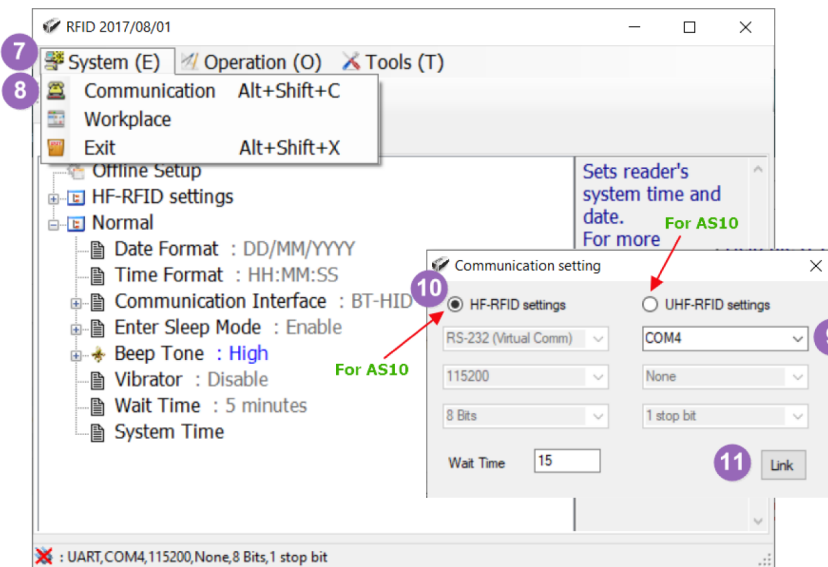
RFID 2017/08/01

7 System (E) Operation (O) Tools (T)

8 Communication Alt+Shift+C
Workplace
Exit Alt+Shift+X

Offline Setup
HF-RFID settings
Normal
Date Format : DD/MM/YYYY
Time Format : HH:MM:SS
Communication Interface : BT-HID
Enter Sleep Mode : Enable
Beep Tone : High
Vibrator : Disable
Wait Time : 5 minutes
System Time

Sets reader's system time and date.
For more

For AS10

Communication setting

10 HF-RFID settings
UHF-RFID settings

RS-232 (Virtual Comm)
COM4
115200
None
8 Bits
1 stop bit

For AS10

Wait Time 15

11 Link

: UART,COM4,115200,None,8 Bits,1 stop bit